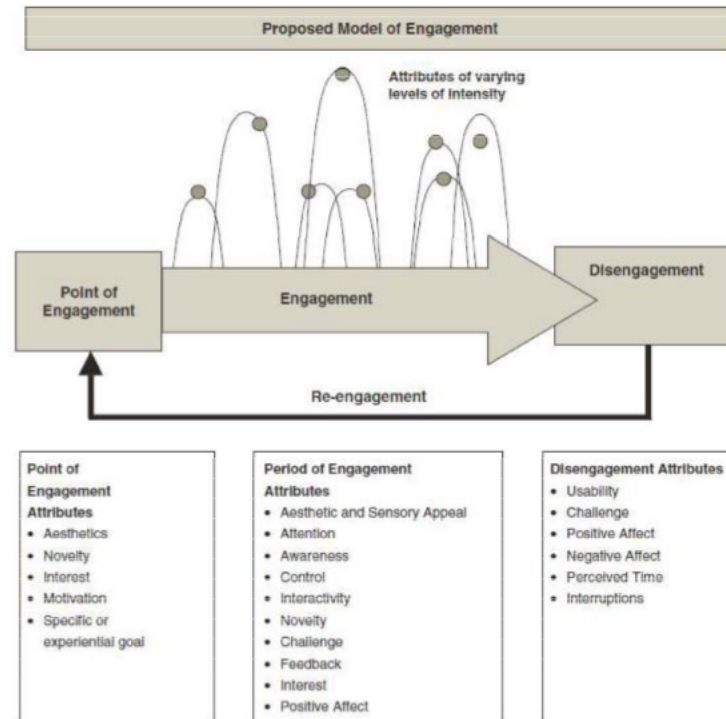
Proposed Model of Engagement

Attributes of varying levels of intensity

Point of Engagement

Engagement

Disengagement

Re-engagement

Point of Engagement Attributes
- Aesthetics
- Novelty
- Interest
- Motivation
- Specific or experiential goal

Period of Engagement Attributes
- Aesthetic and Sensory Appeal
- Attention
- Awareness
- Control
- Interactivity
- Novelty
- Challenge
- Feedback
- Interest
- Positive Affect

Disengagement Attributes
- Usability
- Challenge
- Positive Affect
- Negative Affect
- Perceived Time
- Interruptions